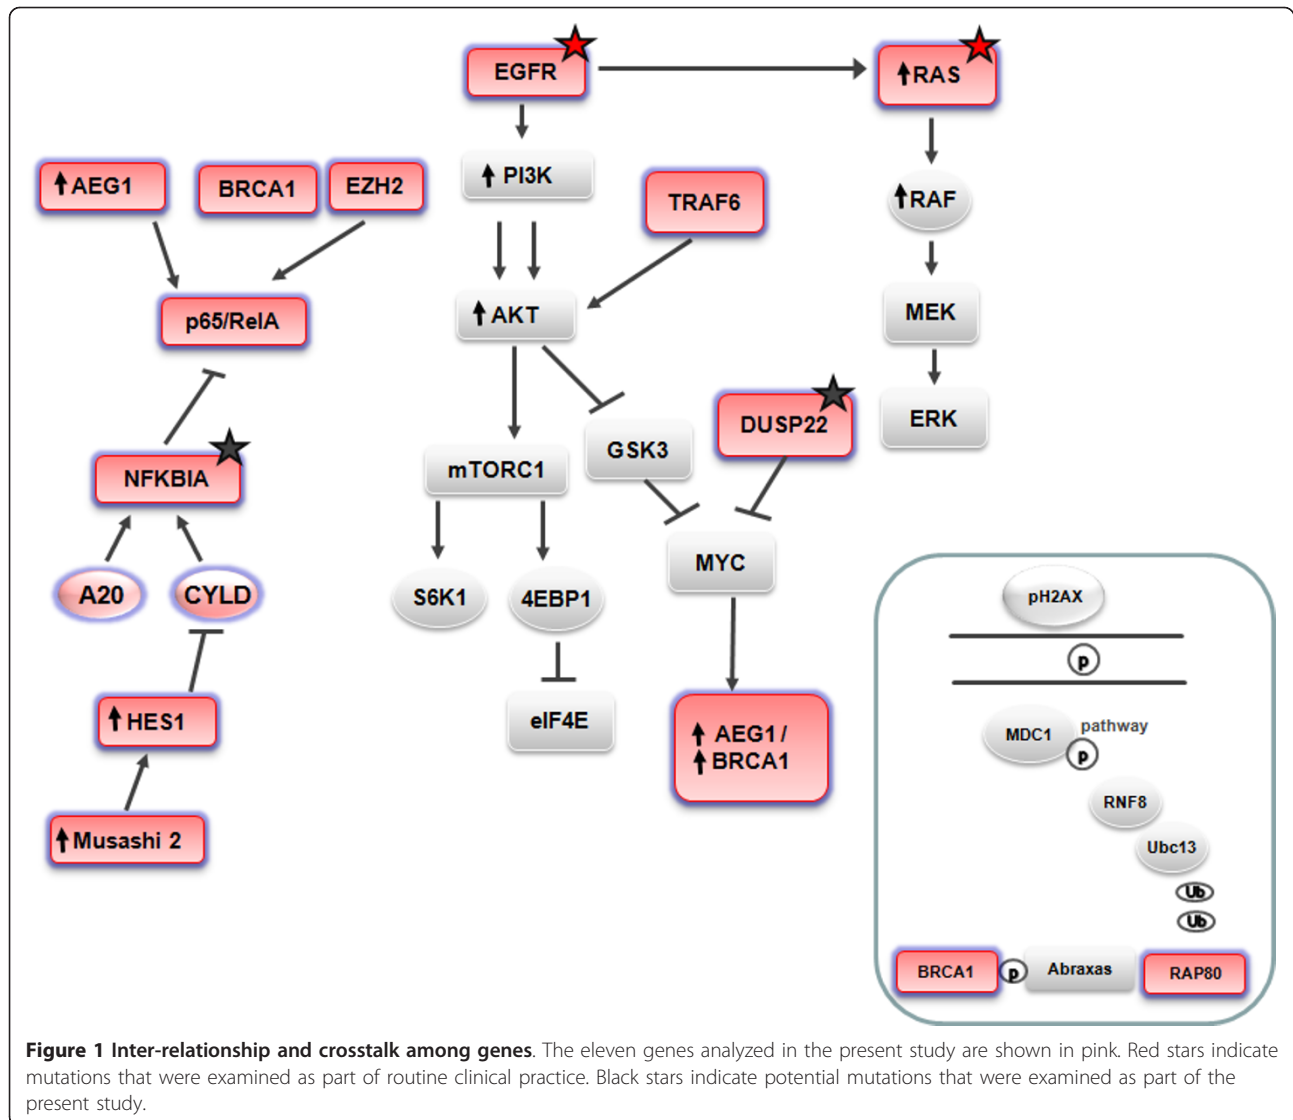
EGFR

RAS

AEG1

BRCA1

EZH2

PI3K

TRAF6

RAF

p65/RelA

AKT

MEK

DUSP22

ERK

GSK3

NFKBIA

mTORC1

MYC

A20

CYLD

S6K1

4EBP1

pH2AX

p

eIF4E

HES1

AEG1 / BRCA1

MDC1

pathway

p

RNF8

Musashi 2

Ubc13

Ub

Ub

BRCA1

p

Abraxas

RAP80

**Figure 1 Inter-relationship and crosstalk among genes**. The eleven genes analyzed in the present study are shown in pink. Red stars indicate mutations that were examined as part of routine clinical practice. Black stars indicate potential mutations that were examined as part of the present study.